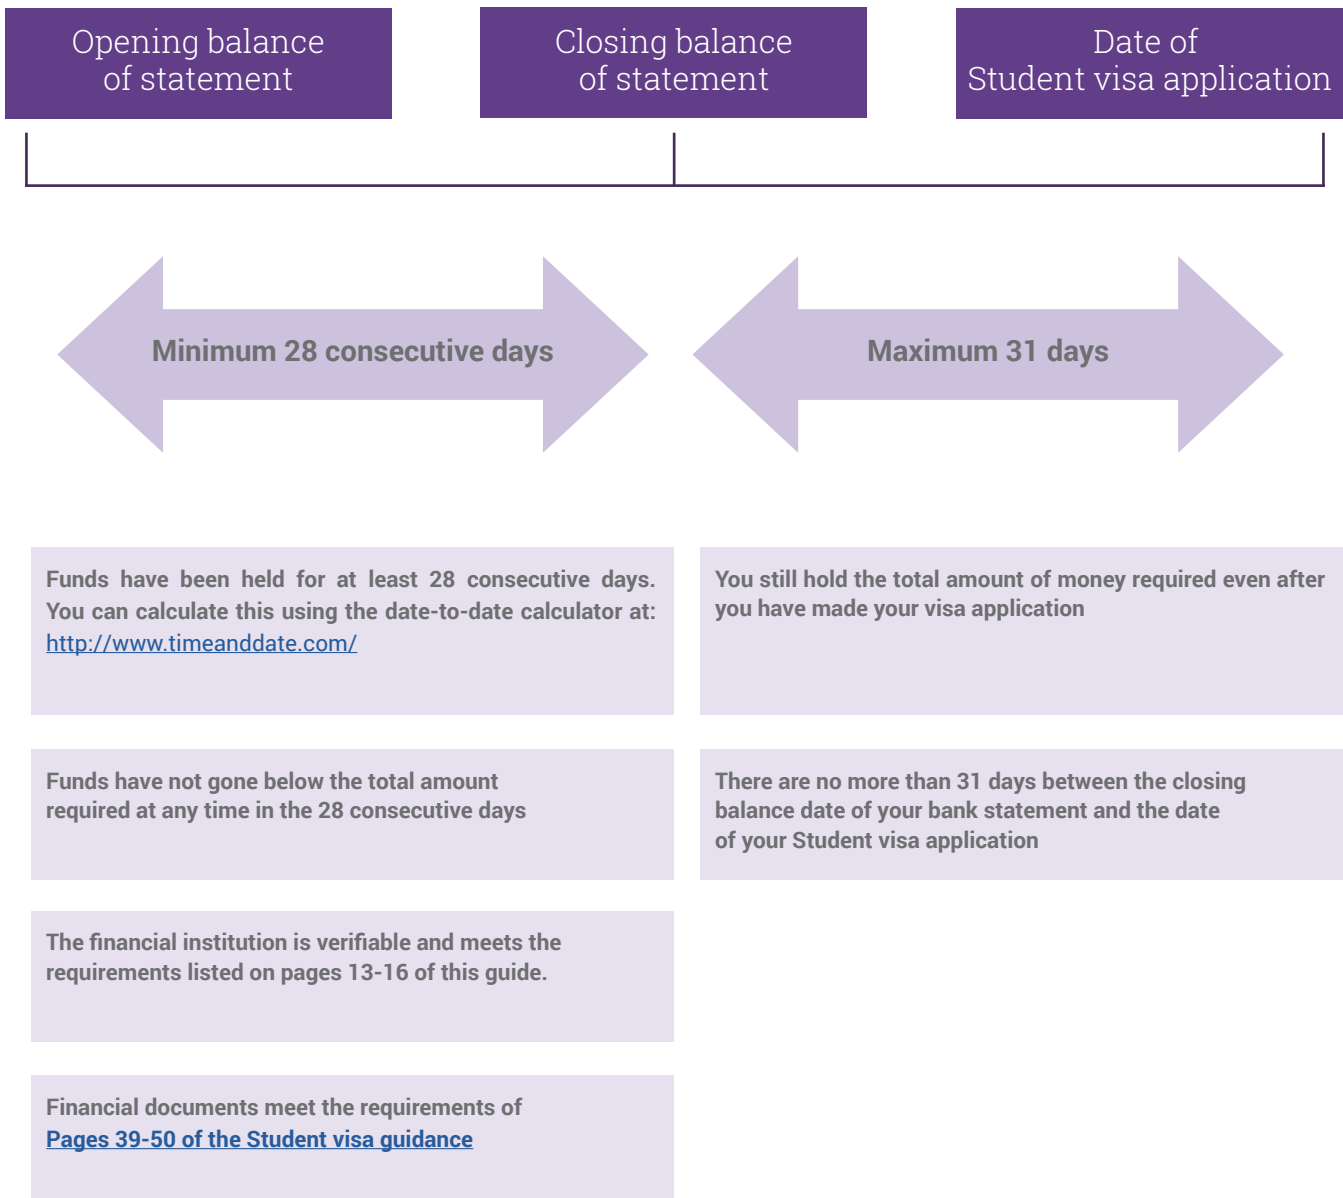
Opening balance of statement

Closing balance of statement

Date of Student visa application

Minimum 28 consecutive days

Maximum 31 days

Funds have been held for at least 28 consecutive days. You can calculate this using the date-to-date calculator at: http://www.timeanddate.com/

You still hold the total amount of money required even after you have made your visa application

Funds have not gone below the total amount required at any time in the 28 consecutive days

There are no more than 31 days between the closing balance date of your bank statement and the date of your Student visa application

The financial institution is verifiable and meets the requirements listed on pages 13-16 of this guide.

Financial documents meet the requirements of Pages 39-50 of the Student visa guidance